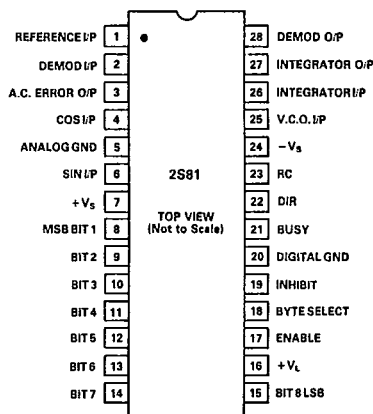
REFERENCE I/P 1
DEMOD I/P 2
A.C. ERROR O/P 3
COS I/P 4
ANALOG GND 5
SIN I/P 6
$+V_S$ 7
MSB BIT 1 8
BIT 2 9
BIT 3 10
BIT 4 11
BIT 5 12
BIT 6 13
BIT 7 14

2S81

TOP VIEW
(Not to Scale)

28 DEMOD O/P
27 INTEGRATOR O/P
26 INTEGRATOR I/P
25 V.C.O. I/P
24 $-V_S$
23 RC
22 DIR
21 BUSY
20 DIGITAL GND
19 INHIBIT
18 BYTE SELECT
17 ENABLE
16 $+V_L$
15 BIT 8 LSB